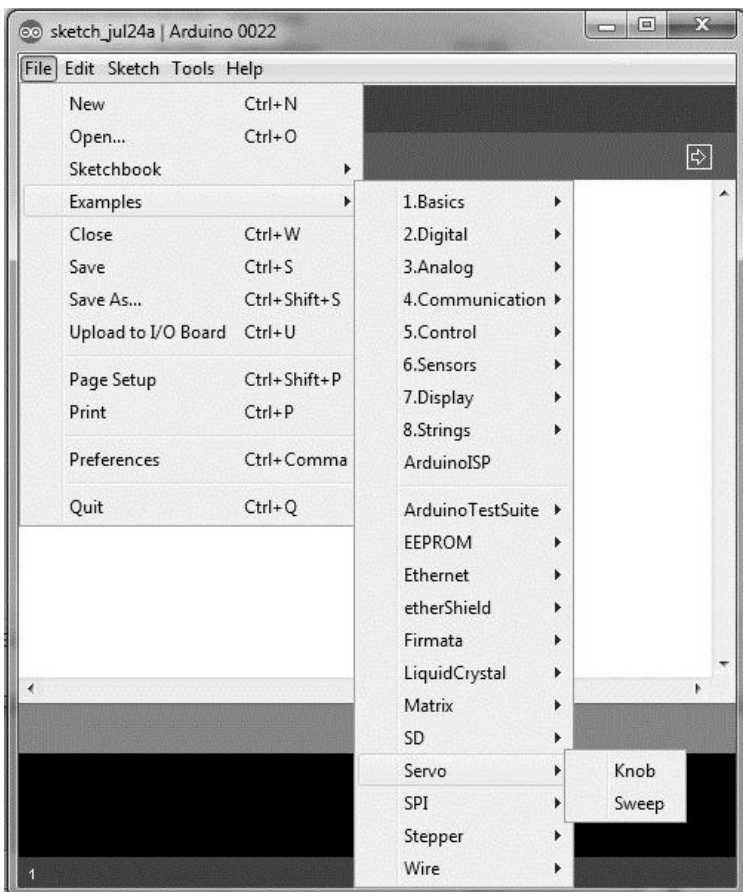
sketch_jul24a | Arduino 0022

File Edit Sketch Tools Help

New Ctrl+N
Open... Ctrl+O
Sketchbook
Examples
Close Ctrl+W
Save Ctrl+S
Save As... Ctrl+Shift+S
Upload to I/O Board Ctrl+U
Page Setup Ctrl+Shift+P
Print Ctrl+P
Preferences Ctrl+Comma
Quit Ctrl+Q

1.Basics
2.Digital
3.Analog
4.Communication
5.Control
6.Sensors
7.Display
8.Strings
ArduinoISP
ArduinoTestSuite
EEPROM
Ethernet
etherShield
Firmata
LiquidCrystal
Matrix
SD
Servo
SPI
Stepper
Wire

Knob
Sweep

1